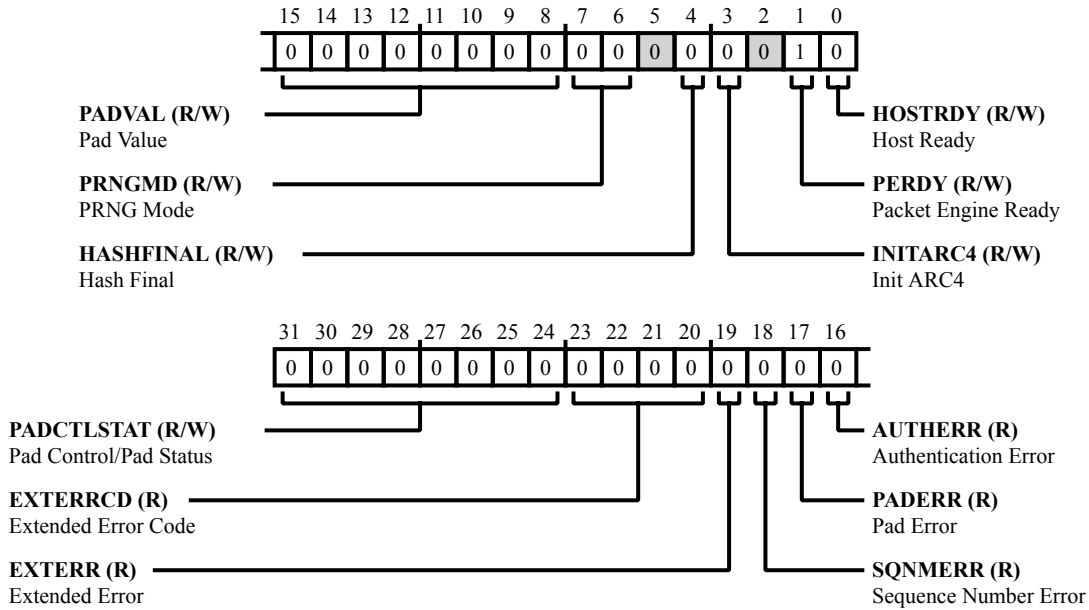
15 14 13 12 11 10 9 8 7 6 5 4 3 2 1 0

| 0 | 0 | 0 | 0 | 0 | 0 | 0 | 0 | 0 | 0 | 0 | 0 | 0 | 0 | 1 | 0 |
|---|---|---|---|---|---|---|---|---|---|---|---|---|---|---|---|

**PADVAL (R/W)**
Pad Value

**PRNGMD (R/W)**
PRNG Mode

**HASHFINAL (R/W)**
Hash Final

**HOSTRDY (R/W)**
Host Ready

**PERDY (R/W)**
Packet Engine Ready

**INITARC4 (R/W)**
Init ARC4

31 30 29 28 27 26 25 24 23 22 21 20 19 18 17 16

| 0 | 0 | 0 | 0 | 0 | 0 | 0 | 0 | 0 | 0 | 0 | 0 | 0 | 0 | 0 | 0 |
|---|---|---|---|---|---|---|---|---|---|---|---|---|---|---|---|

**PADCTLSTAT (R/W)**
Pad Control/Pad Status

**EXTERRCD (R)**
Extended Error Code

**EXTERR (R)**
Extended Error

**AUTHERR (R)**
Authentication Error

**PADERR (R)**
Pad Error

**SQNMERR (R)**
Sequence Number Error